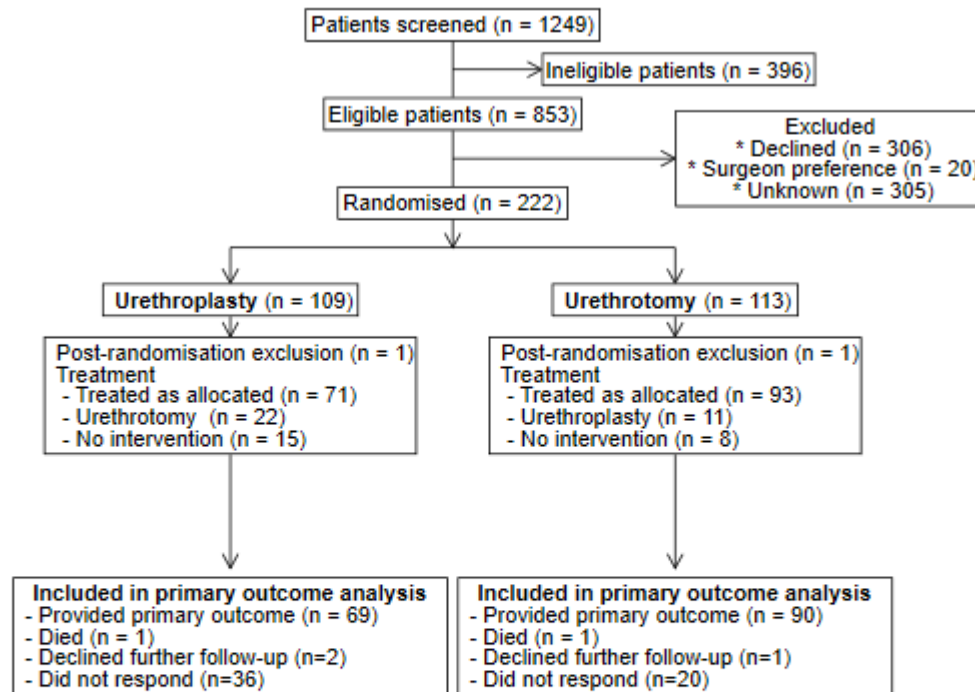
Patients screened (n = 1249)

Ineligible patients (n = 396)

Eligible patients (n = 853)

Excluded
* Declined (n = 306)
* Surgeon preference (n = 20)
* Unknown (n = 305)

Randomised (n = 222)

Urethroplasty (n = 109)

Urethrotomy (n = 113)

Post-randomisation exclusion (n = 1)
Treatment
- Treated as allocated (n = 71)
- Urethrotomy (n = 22)
- No intervention (n = 15)

Post-randomisation exclusion (n = 1)
Treatment
- Treated as allocated (n = 93)
- Urethroplasty (n = 11)
- No intervention (n = 8)

Included in primary outcome analysis
- Provided primary outcome (n = 69)
- Died (n = 1)
- Declined further follow-up (n=2)
- Did not respond (n=36)

Included in primary outcome analysis
- Provided primary outcome (n = 90)
- Died (n = 1)
- Declined further follow-up (n=1)
- Did not respond (n=20)